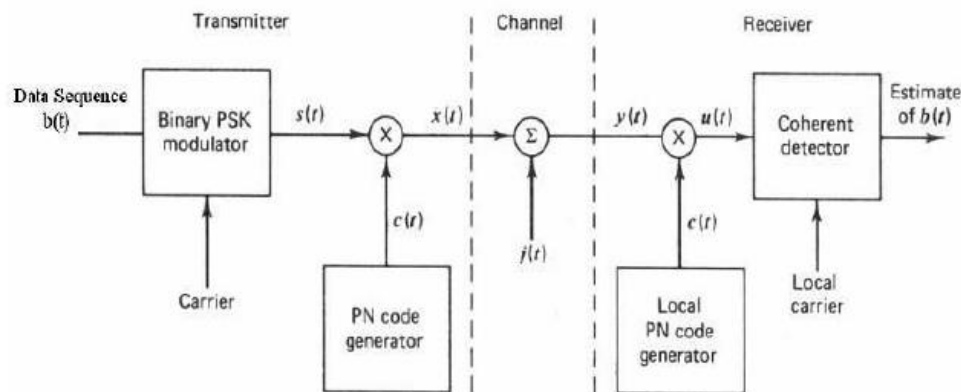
Transmitter

Channel

Receiver

Data Sequence $b(t)$

Binary PSK modulator

$s(t)$

X

$x(t)$

Σ

$y(t)$

X

$u(t)$

Coherent detector

Estimate of $b(t)$

Carrier

$c(t)$

PN code generator

$j(t)$

$c(t)$

Local PN code generator

Local carrier